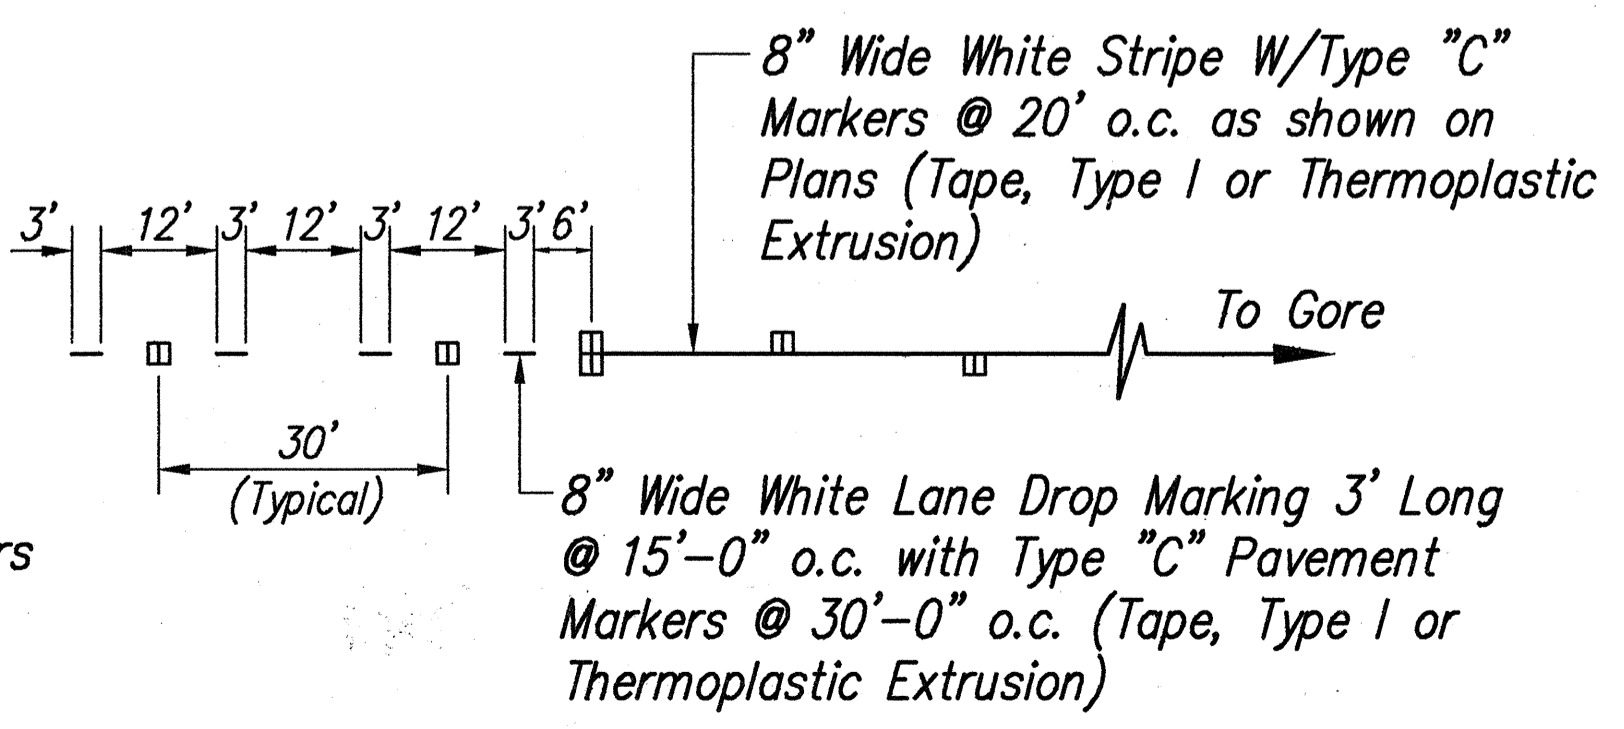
8" Wide White Stripe W/Type "C" Markers @ 20' o.c. as shown on Plans (Tape, Type I or Thermoplastic Extrusion)

3' 12' 3' 12' 3' 12' 3' 6'

To Gore

30' (Typical)

rs

8" Wide White Lane Drop Marking 3' Long @ 15'-0" o.c. with Type "C" Pavement Markers @ 30'-0" o.c. (Tape, Type I or Thermoplastic Extrusion)